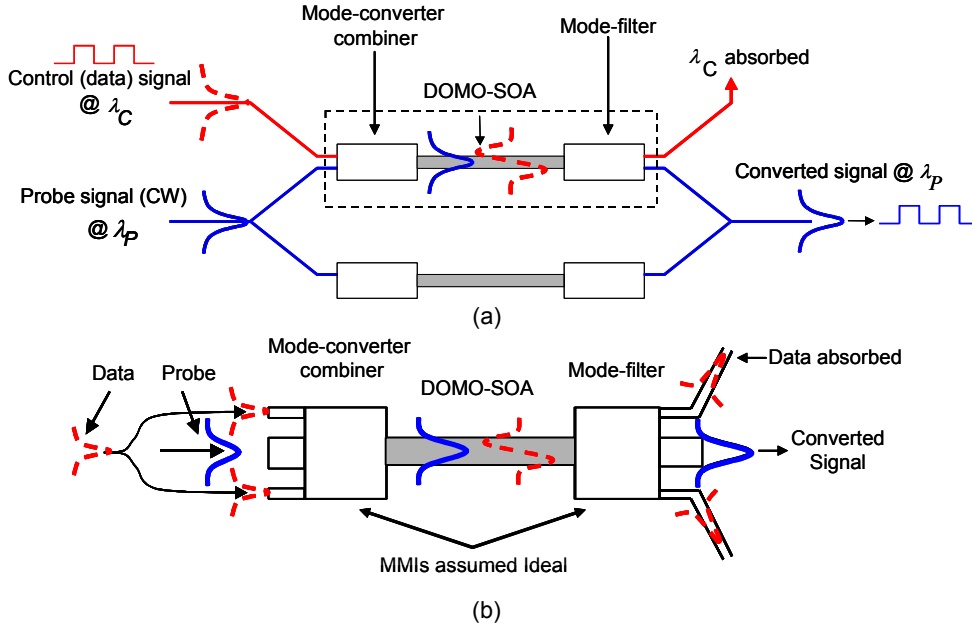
Mode-converter combiner

Mode-filter

$\lambda_C$ absorbed

Control (data) signal @ $\lambda_C$

DOMO-SOA

Converted signal @ $\lambda_P$

Probe signal (CW) @ $\lambda_P$

(a)

Mode-converter combiner

Mode-filter

Data absorbed

Data

Probe

DOMO-SOA

Converted Signal

MMIs assumed Ideal

(b)